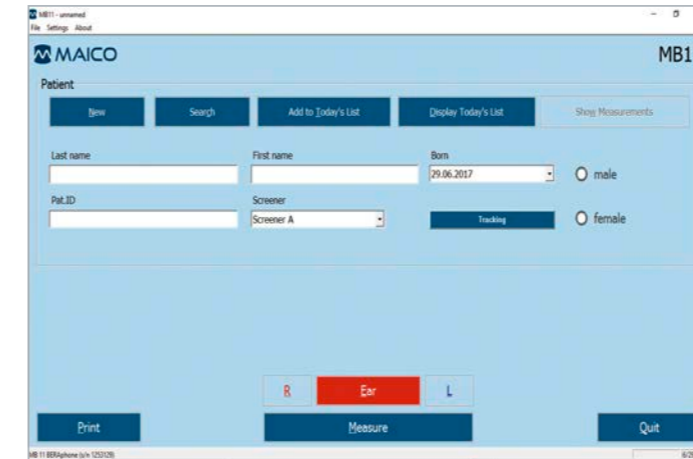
MB11 - unnamed
File Settings About

MAICO

MB1

Patient

New
Search
Add to Today's List
Display Today's List
Show Measurements

Last name
First name
Born
29.06.2017
male

Pat.ID
Screener
Screener A
Tracking
female

R
Ear
L

Print
Measure
Quit

MB 11 BERAphone (s/n 125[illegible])
6/2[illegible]